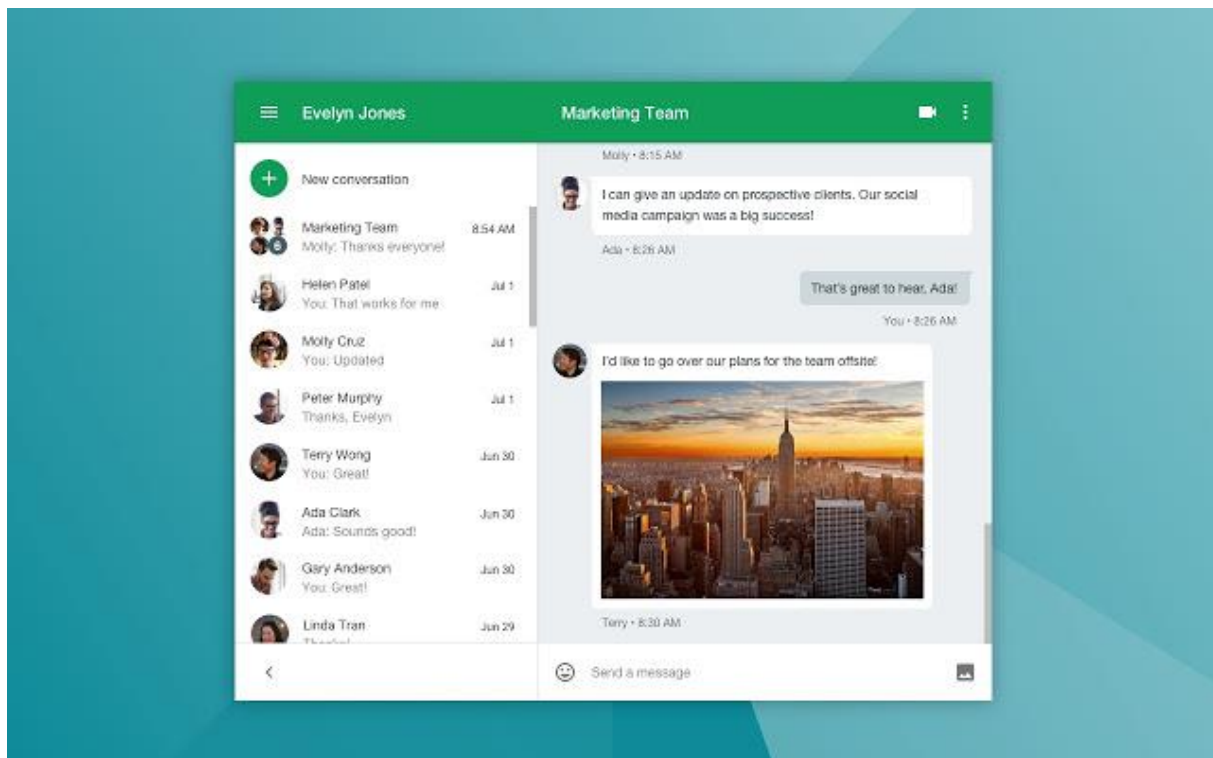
Evelyn Jones

Marketing Team

New conversation

Marketing Team 8:54 AM
Molly: Thanks everyone!

Helen Patel Jul 1
You: That works for me

Molly Cruz Jul 1
You: Updated

Peter Murphy Jul 1
Thanks, Evelyn

Terry Wong Jun 30
You: Great!

Ada Clark Jun 30
Ada: Sounds good!

Gary Anderson Jun 30
You: Great!

Linda Tran Jun 29
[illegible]

<

Molly • 8:15 AM

I can give an update on prospective clients. Our social media campaign was a big success!

Ada • 8:26 AM

That's great to hear, Ada!

You • 8:26 AM

I'd like to go over our plans for the team offsite!

Terry • 8:30 AM

Send a message